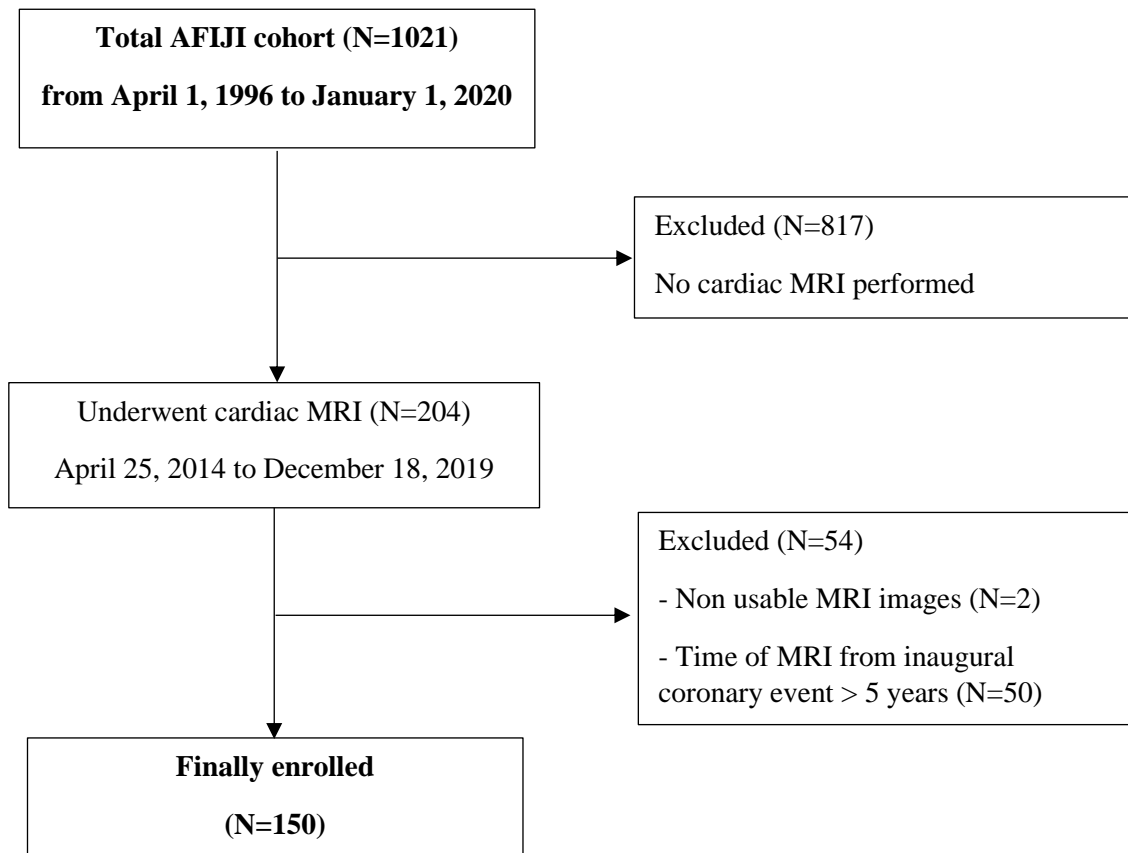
Total AFIJI cohort (N=1021)

from April 1, 1996 to January 1, 2020

Excluded (N=817)

No cardiac MRI performed

Underwent cardiac MRI (N=204)

April 25, 2014 to December 18, 2019

Excluded (N=54)

- Non usable MRI images (N=2)

- Time of MRI from inaugural coronary event > 5 years (N=50)

Finally enrolled

(N=150)